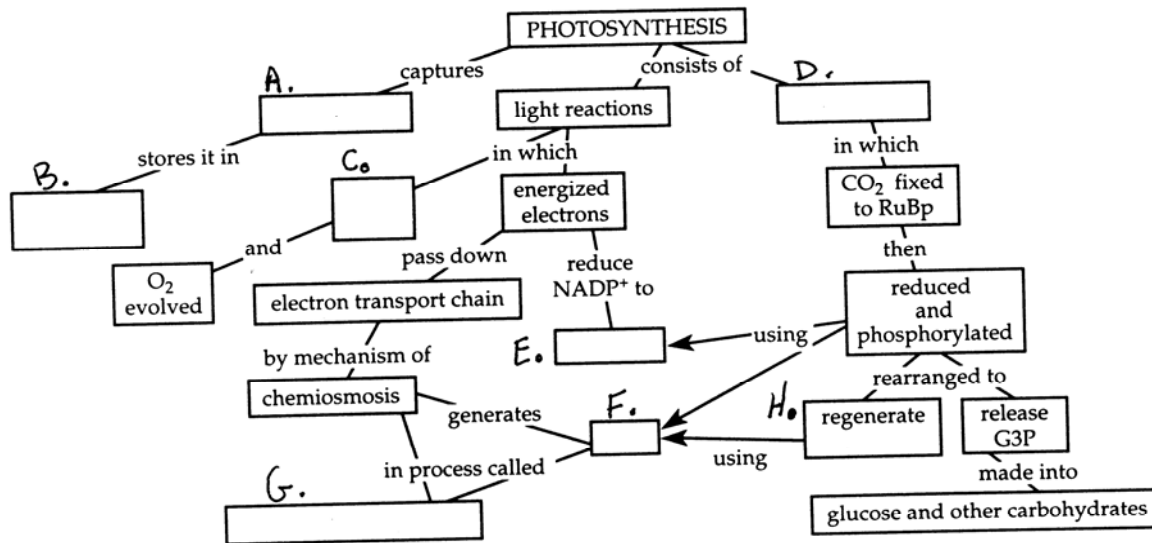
PHOTOSYNTHESIS

captures

consists of

A.

D.

light reactions

stores it in

in which

in which

B.

C.

energized electrons

$CO_2$ fixed to RuBp

and

pass down

then

$O_2$ evolved

electron transport chain

reduce $NADP^+$ to

reduced and phosphorylated

using

by mechanism of

E.

rearranged to

chemiosmosis

generates

F.

H.

regenerate

release G3P

in process called

using

made into

G.

glucose and other carbohydrates